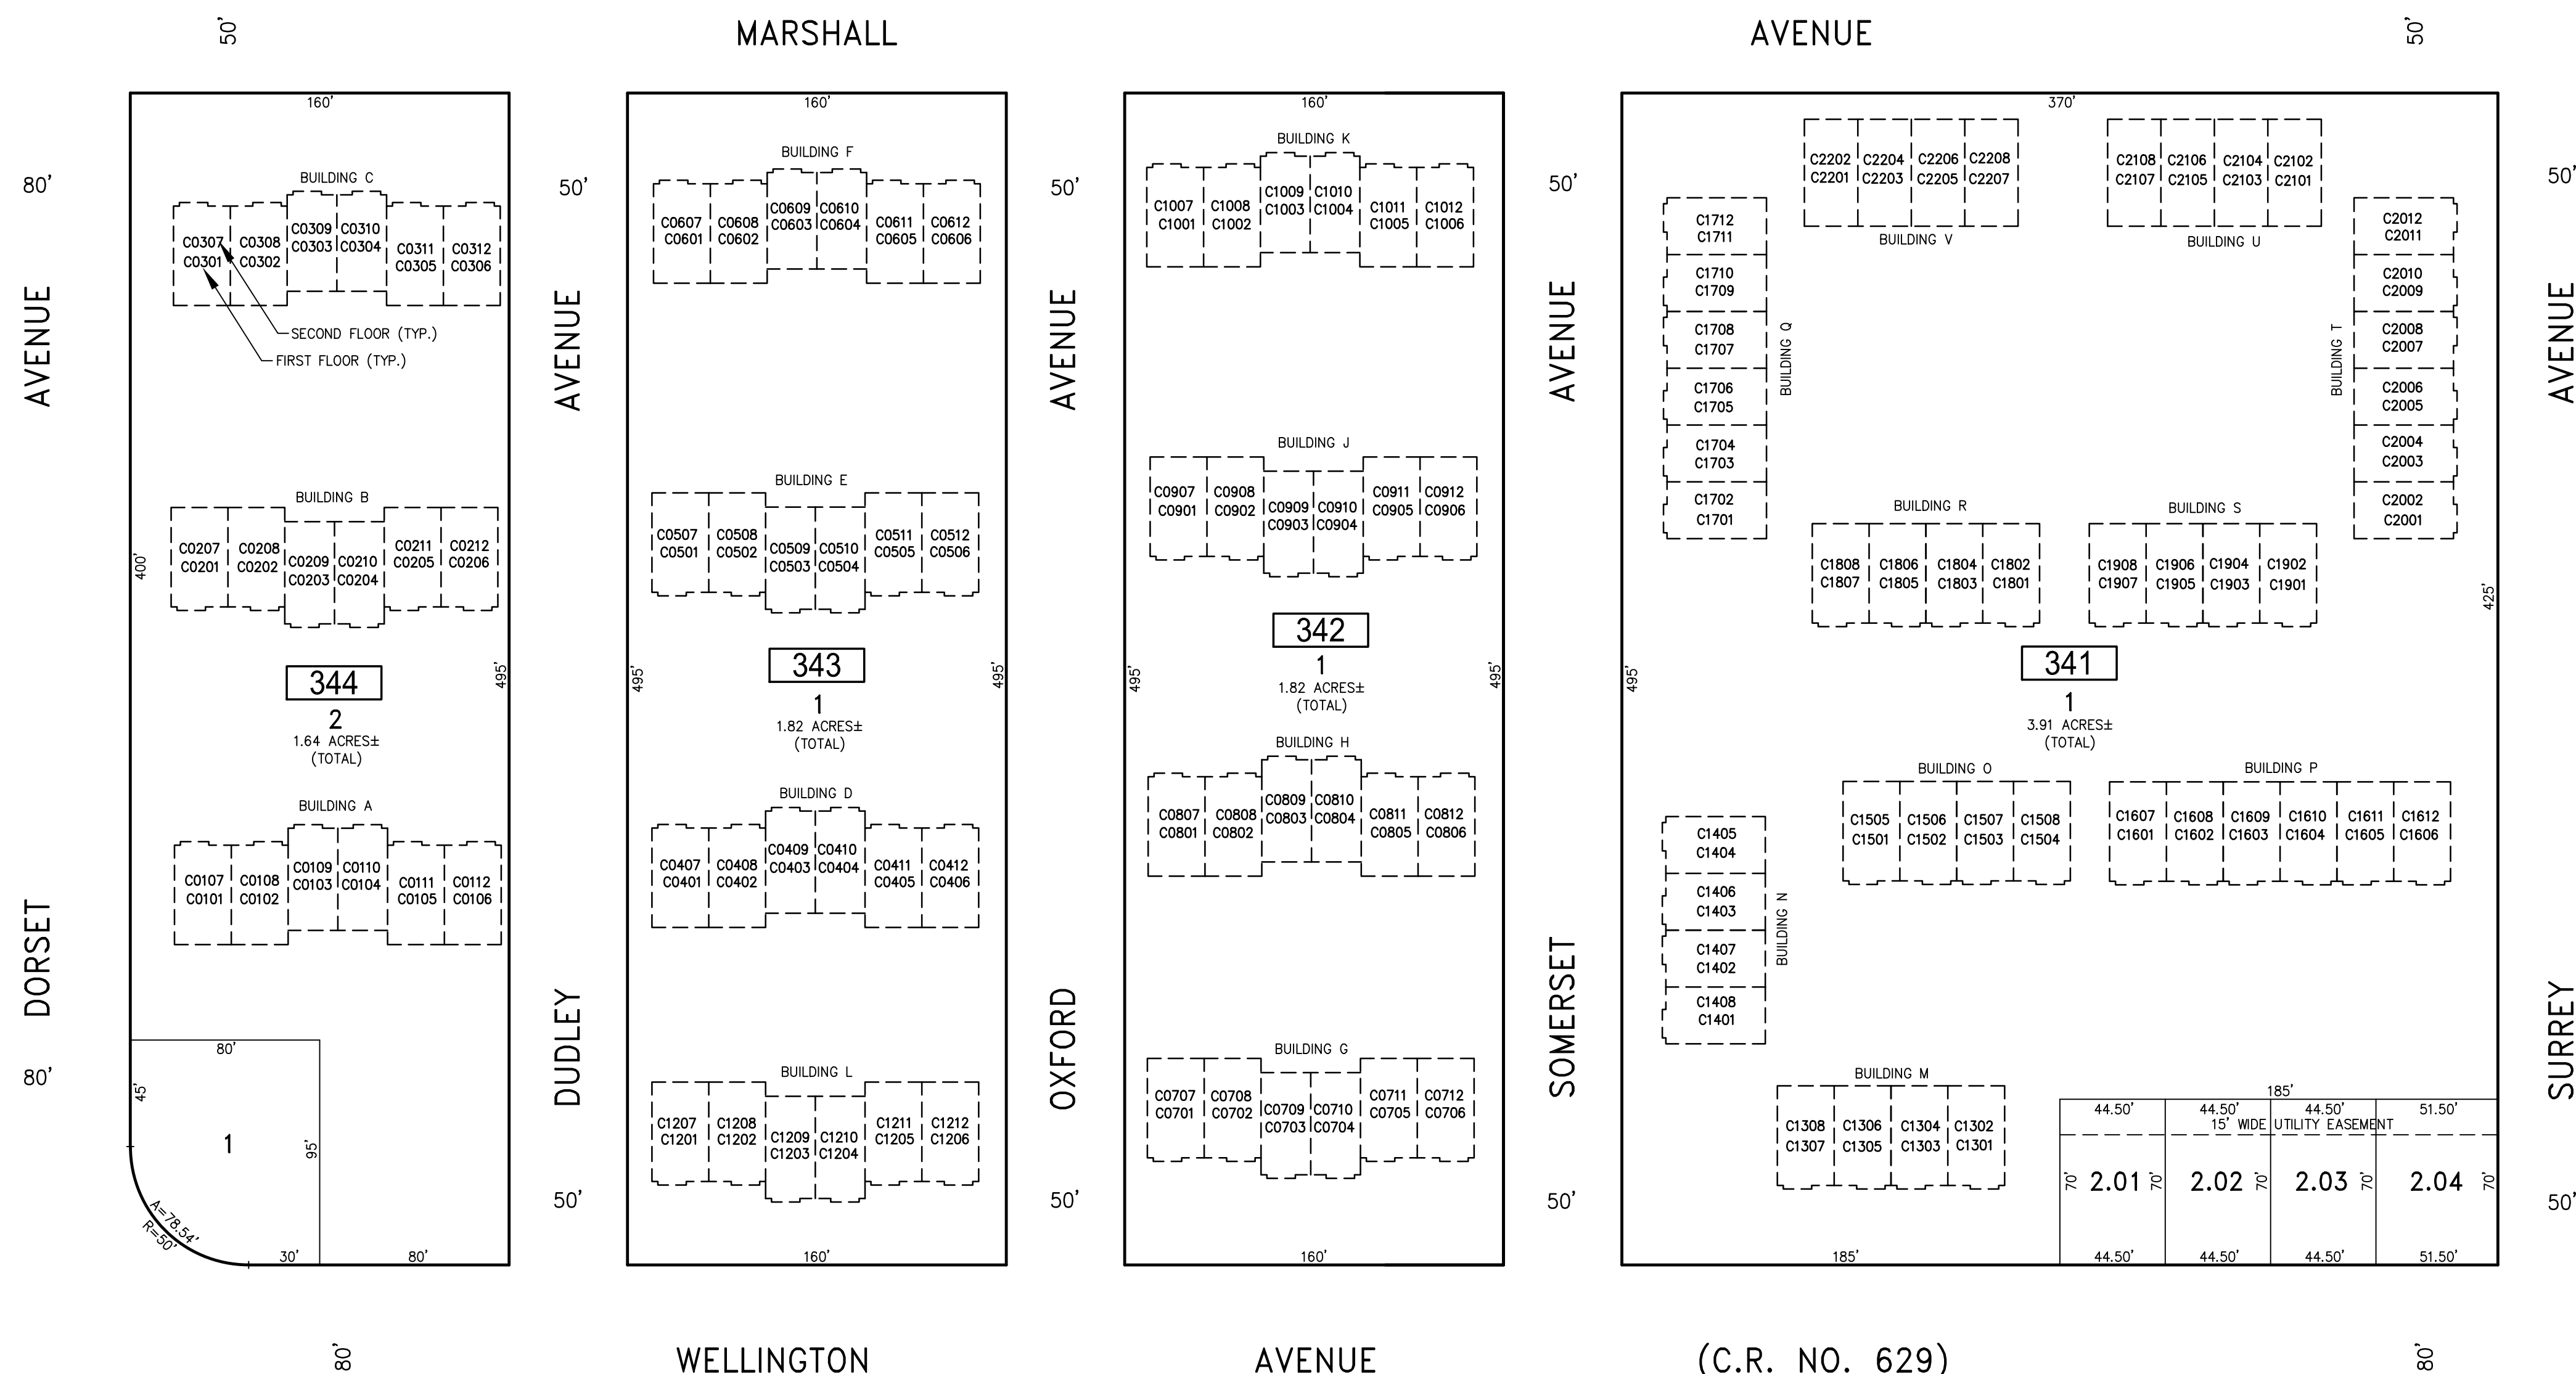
50'
MARSHALL
AVENUE
50'

160'
BUILDING C
C0307 C0301
C0308 C0302
C0309 C0303
C0310 C0304
C0311 C0305
C0312 C0306
SECOND FLOOR (TYP.)
FIRST FLOOR (TYP.)

80'
AVENUE

BUILDING B
C0207 C0201
C0208 C0202
C0209 C0203
C0210 C0204
C0211 C0205
C0212 C0206
400'
495'

344
2
1.64 ACRES±
(TOTAL)

BUILDING A
C0107 C0101
C0108 C0102
C0109 C0103
C0110 C0104
C0111 C0105
C0112 C0106

DORSET
80'
80'
45'
1
95'
A=78.54'
R=50'
30'
80'

160'
BUILDING F
C0607 C0601
C0608 C0602
C0609 C0603
C0610 C0604
C0611 C0605
C0612 C0606
50'
AVENUE

BUILDING E
C0507 C0501
C0508 C0502
C0509 C0503
C0510 C0504
C0511 C0505
C0512 C0506
495'
495'

343
1
1.82 ACRES±
(TOTAL)

BUILDING D
C0407 C0401
C0408 C0402
C0409 C0403
C0410 C0404
C0411 C0405
C0412 C0406

DUDLEY
BUILDING L
C1207 C1201
C1208 C1202
C1209 C1203
C1210 C1204
C1211 C1205
C1212 C1206
50'
160'

160'
BUILDING K
C1007 C1001
C1008 C1002
C1009 C1003
C1010 C1004
C1011 C1005
C1012 C1006
50'
AVENUE

BUILDING J
C0907 C0901
C0908 C0902
C0909 C0903
C0910 C0904
C0911 C0905
C0912 C0906

342
1
1.82 ACRES±
(TOTAL)
495'
495'

BUILDING H
C0807 C0801
C0808 C0802
C0809 C0803
C0810 C0804
C0811 C0805
C0812 C0806

OXFORD
BUILDING G
C0707 C0701
C0708 C0702
C0709 C0703
C0710 C0704
C0711 C0705
C0712 C0706
50'
160'

370'
C2202 C2201
C2204 C2203
C2206 C2205
C2208 C2207
BUILDING V
C2108 C2107
C2106 C2105
C2104 C2103
C2102 C2101
BUILDING U

50'
AVENUE
C1712 C1711
C1710 C1709
C1708 C1707
C1706 C1705
C1704 C1703
C1702 C1701
BUILDING Q

BUILDING T
C2012 C2011
C2010 C2009
C2008 C2007
C2006 C2005
C2004 C2003
C2002 C2001

BUILDING R
C1808 C1807
C1806 C1805
C1804 C1803
C1802 C1801
BUILDING S
C1908 C1907
C1906 C1905
C1904 C1903
C1902 C1901
425'
495'

341
1
3.91 ACRES±
(TOTAL)

BUILDING O
C1505 C1501
C1506 C1502
C1507 C1503
C1508 C1504
BUILDING P
C1607 C1601
C1608 C1602
C1609 C1603
C1610 C1604
C1611 C1605
C1612 C1606

C1405 C1404
C1406 C1403
C1407 C1402
C1408 C1401
BUILDING N

SOMERSET
BUILDING M
C1308 C1307
C1306 C1305
C1304 C1303
C1302 C1301
50'

185'
44.50'
44.50'
44.50'
51.50'
15' WIDE UTILITY EASEMENT
70'
2.01
70'
2.02
70'
2.03
70'
2.04
70'
185'
44.50'
44.50'
44.50'
51.50'

50'
AVENUE
SURREY
50'

80'
WELLINGTON
AVENUE
(C.R. NO. 629)
80'